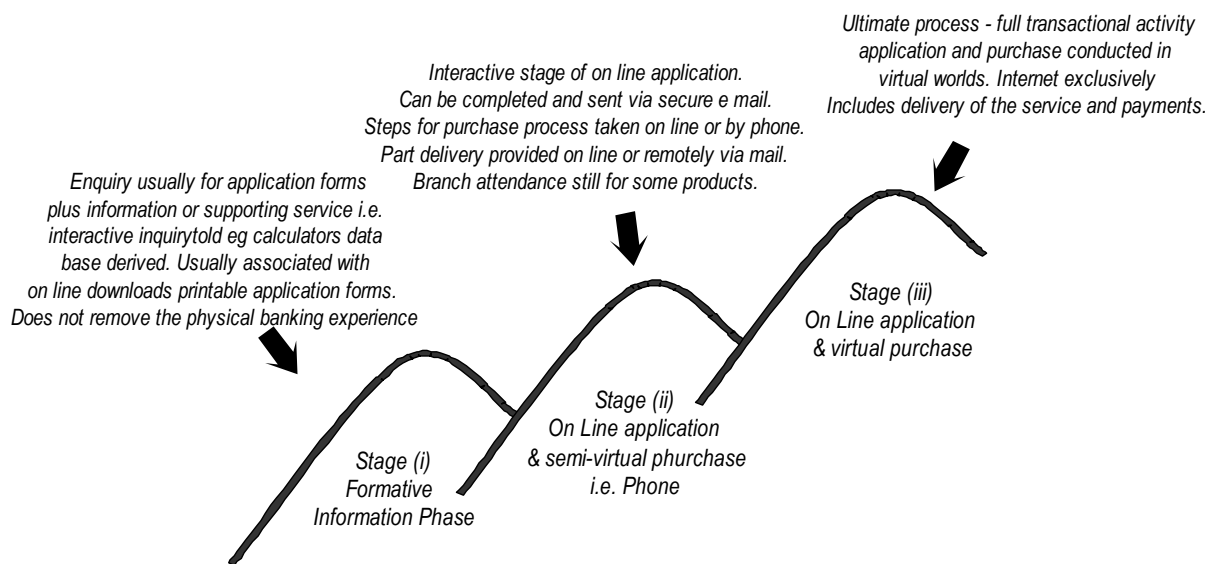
Ultimate process - full transactional activity application and purchase conducted in virtual worlds. Internet exclusively Includes delivery of the service and payments.

Interactive stage of on line application. Can be completed and sent via secure e mail. Steps for purchase process taken on line or by phone. Part delivery provided on line or remotely via mail. Branch attendance still for some products.

Enquiry usually for application forms plus information or supporting service i.e. interactive inquirytold eg calculators data base derived. Usually associated with on line downloads printable application forms. Does not remove the physical banking experience

Stage (iii)
On Line application
& virtual purchase

Stage (ii)
On Line application
& semi-virtual phurchase
i.e. Phone

Stage (i)
Formative
Information Phase